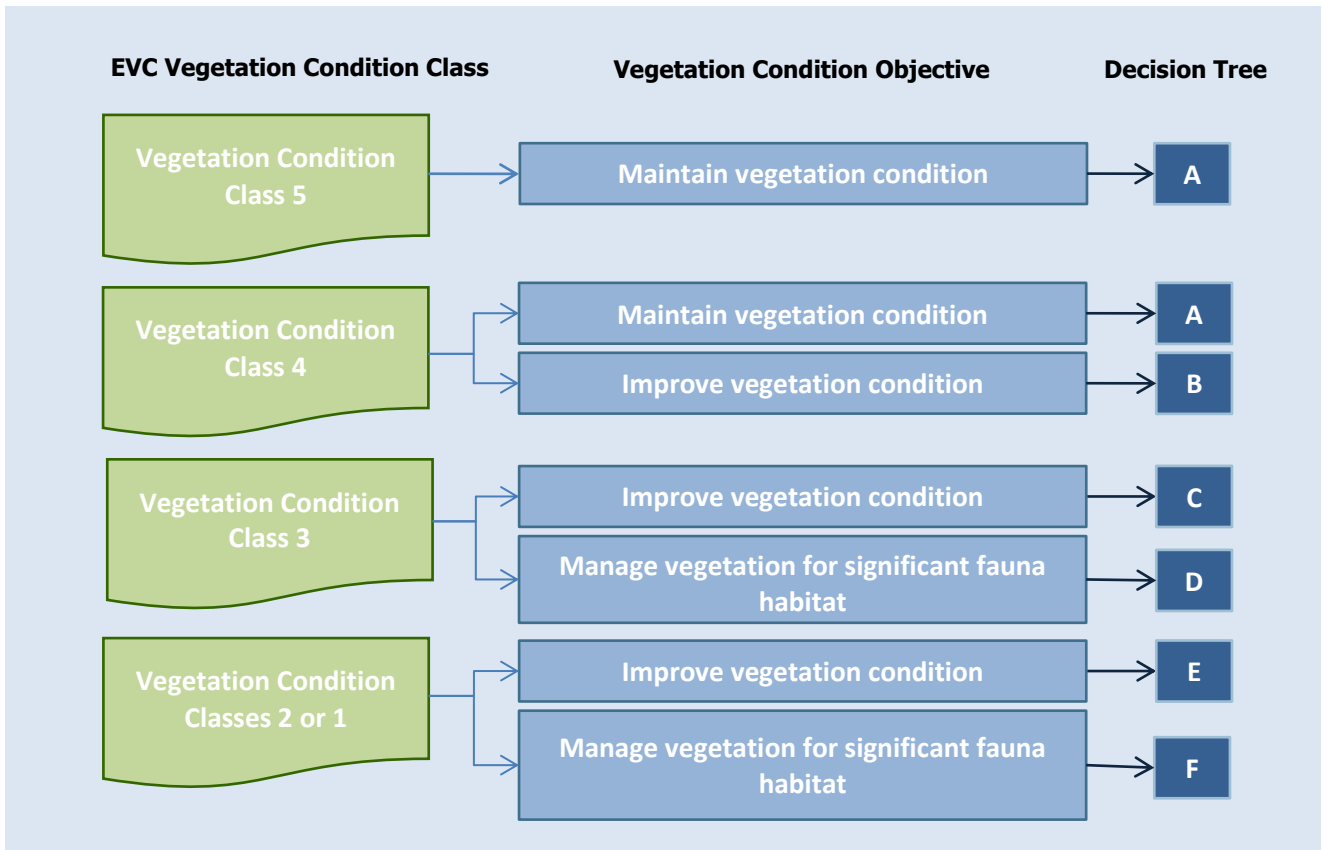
EVC Vegetation Condition Class

Vegetation Condition Objective

Decision Tree

Vegetation Condition Class 5

Maintain vegetation condition

A

Vegetation Condition Class 4

Maintain vegetation condition

A

Improve vegetation condition

B

Vegetation Condition Class 3

Improve vegetation condition

C

Manage vegetation for significant fauna habitat

D

Vegetation Condition Classes 2 or 1

Improve vegetation condition

E

Manage vegetation for significant fauna habitat

F